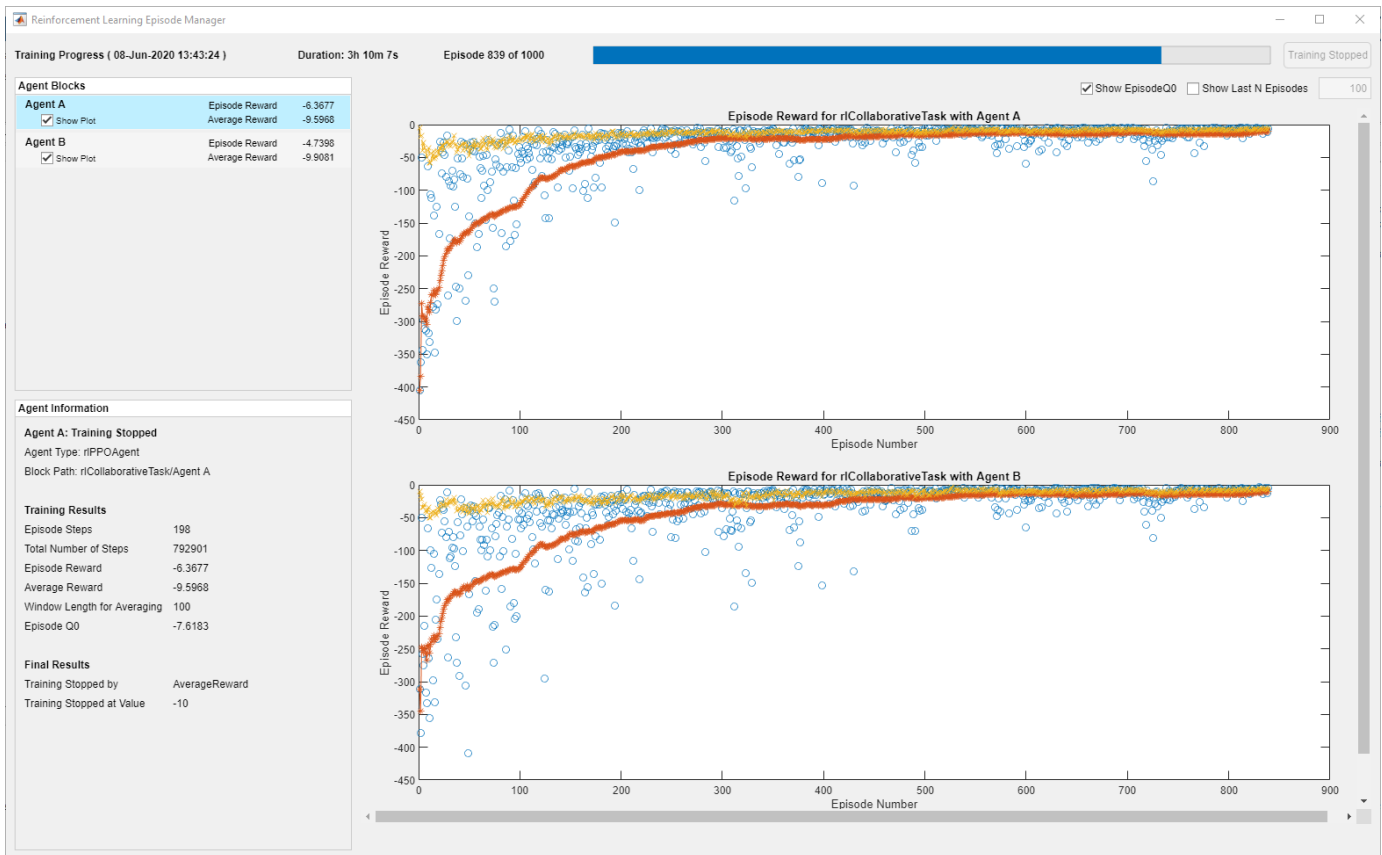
Reinforcement Learning Episode Manager

Training Progress ( 08-Jun-2020 13:43:24 )
Duration: 3h 10m 7s
Episode 839 of 1000
Training Stopped

Agent Blocks

| Agent A | Episode Reward | -6.3677 |
|---|---|---|
| Show Plot | Average Reward | -9.5968 |
| Agent B | Episode Reward | -4.7398 |
| Show Plot | Average Reward | -9.9081 |

Show EpisodeQ0
Show Last N Episodes
100

Episode Reward for rlCollaborativeTask with Agent A

Episode Reward
0
-50
-100
-150
-200
-250
-300
-350
-400
-450
0 100 200 300 400 500 600 700 800 900
Episode Number

Agent Information

Agent A: Training Stopped
Agent Type: rlPPOAgent
Block Path: rlCollaborativeTask/Agent A

Training Results

| Episode Steps | 198 |
|---|---|
| Total Number of Steps | 792901 |
| Episode Reward | -6.3677 |
| Average Reward | -9.5968 |
| Window Length for Averaging | 100 |
| Episode Q0 | -7.6183 |

Final Results

| Training Stopped by | AverageReward |
|---|---|
| Training Stopped at Value | -10 |

Episode Reward for rlCollaborativeTask with Agent B

Episode Reward
0
-50
-100
-150
-200
-250
-300
-350
-400
-450
0 100 200 300 400 500 600 700 800 900
Episode Number